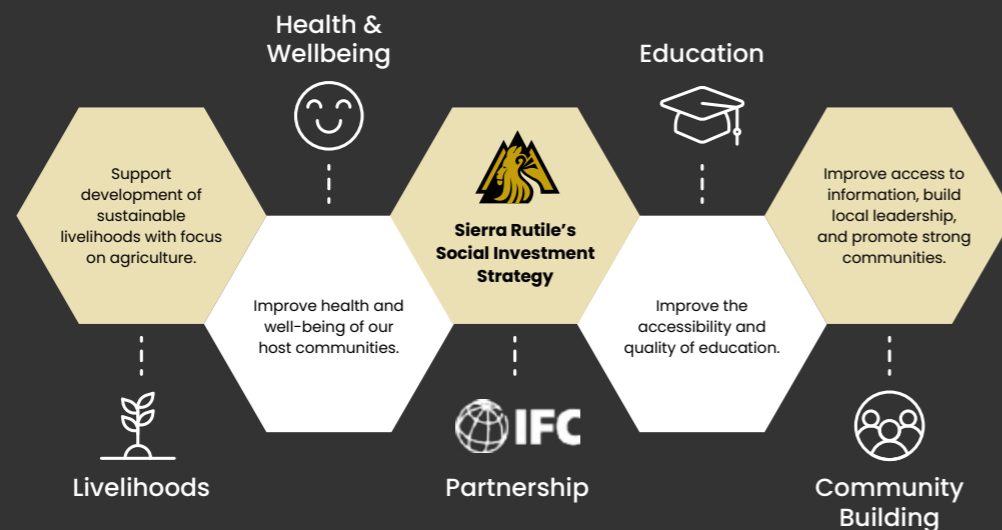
Health & Wellbeing

Education

Support development of sustainable livelihoods with focus on agriculture.

Sierra Rutile's Social Investment Strategy

Improve access to information, build local leadership, and promote strong communities.

Improve health and well-being of our host communities.

Improve the accessibility and quality of education.

IFC

Livelihoods

Partnership

Community Building